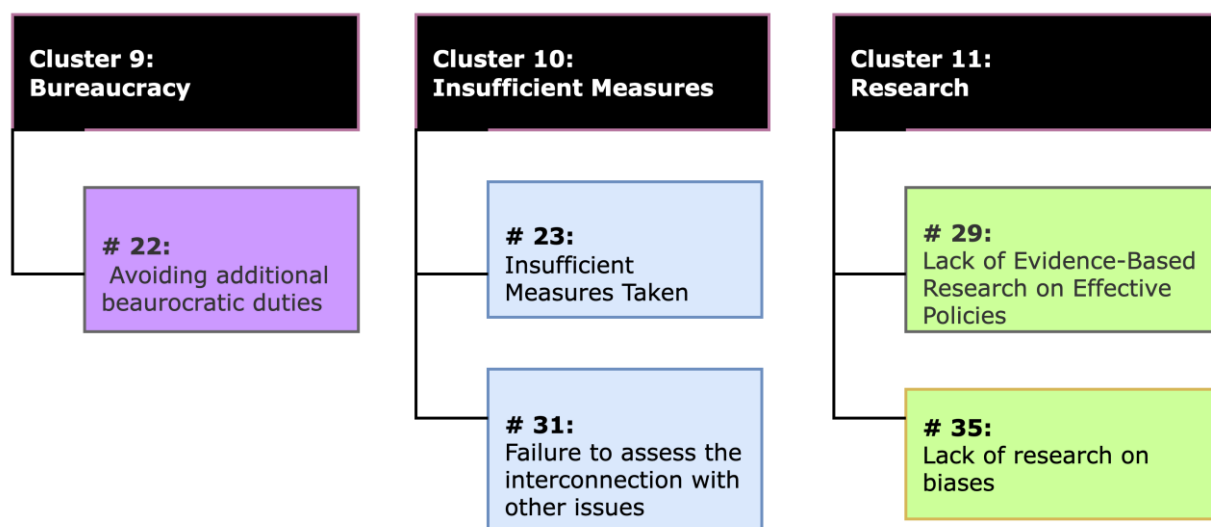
Cluster 9:
Bureaucracy

# 22:
Avoiding additional beaurocratic duties

Cluster 10:
Insufficient Measures

# 23:
Insufficient Measures Taken

# 31:
Failure to assess the interconnection with other issues

Cluster 11:
Research

# 29:
Lack of Evidence-Based Research on Effective Policies

# 35:
Lack of research on biases